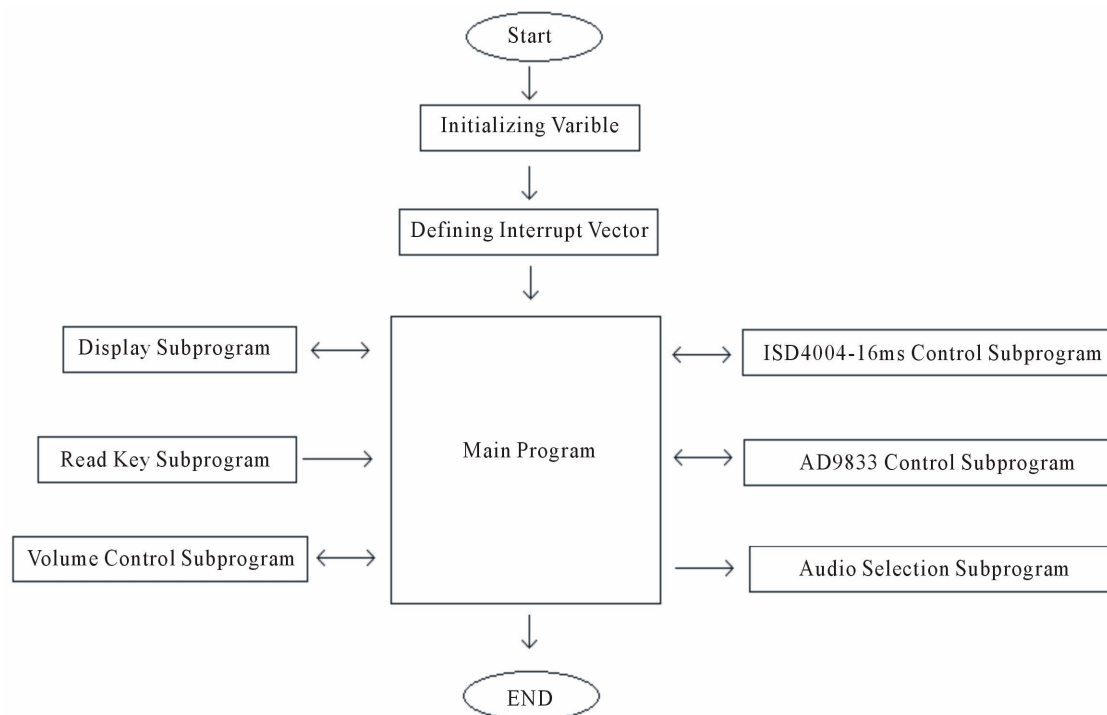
Start

Initializing Varible

Defining Interrupt Vector

Display Subprogram

Read Key Subprogram

Volume Control Subprogram

Main Program

ISD4004-16ms Control Subprogram

AD9833 Control Subprogram

Audio Selection Subprogram

END